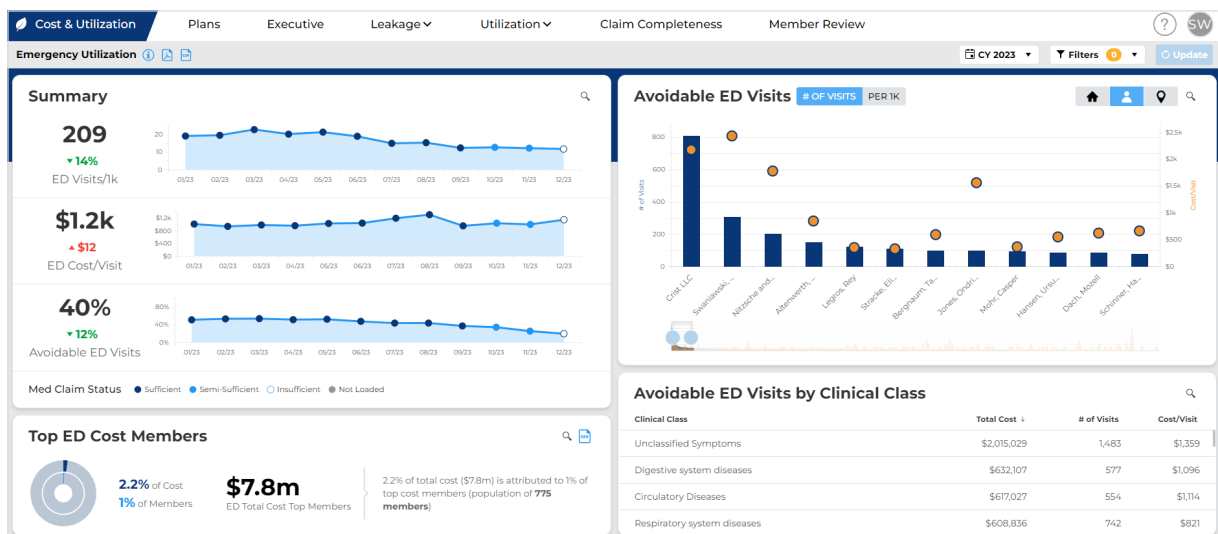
Cost & Utilization Plans Executive Leakage Utilization Claim Completeness Member Review ? SW

Emergency Utilization

CY 2023 Filters 0 Update

Summary

209
▾14%
ED Visits/1k

20
10
0
01/23 02/23 03/23 04/23 05/23 06/23 07/23 08/23 09/23 10/23 11/23 12/23

$1.2k
▴$12
ED Cost/Visit

$1.2k
$800
$400
$0
01/23 02/23 03/23 04/23 05/23 06/23 07/23 08/23 09/23 10/23 11/23 12/23

40%
▾12%
Avoidable ED Visits

80%
40%
0%
01/23 02/23 03/23 04/23 05/23 06/23 07/23 08/23 09/23 10/23 11/23 12/23

Med Claim Status ● Sufficient ● Semi-Sufficient ○ Insufficient ● Not Loaded

Top ED Cost Members

2.2% of Cost
1% of Members

$7.8m
ED Total Cost Top Members

2.2% of total cost ($7.8m) is attributed to 1% of top cost members (population of 775 members)

Avoidable ED Visits # OF VISITS PER 1K

800
600
400
200
0
# of Visits

$2.5k
$2k
$1.5k
$1k
$500
$0
Cost/Visit

Crist LLC, Swaniawski, ..., Nitzsche and..., Altenwerth, ..., Legros, Rey, Stracke, Elli..., Bergnaum, Ta..., Jones, Ondri..., Mohr, Casper, Hansen, Ursu..., Dach, Mozell, Schinner, Ha...

Avoidable ED Visits by Clinical Class

| Clinical Class | Total Cost ↓ | # of Visits | Cost/Visit |
|---|---|---|---|
| Unclassified Symptoms | $2,015,029 | 1,483 | $1,359 |
| Digestive system diseases | $632,107 | 577 | $1,096 |
| Circulatory Diseases | $617,027 | 554 | $1,114 |
| Respiratory system diseases | $608,836 | 742 | $821 |